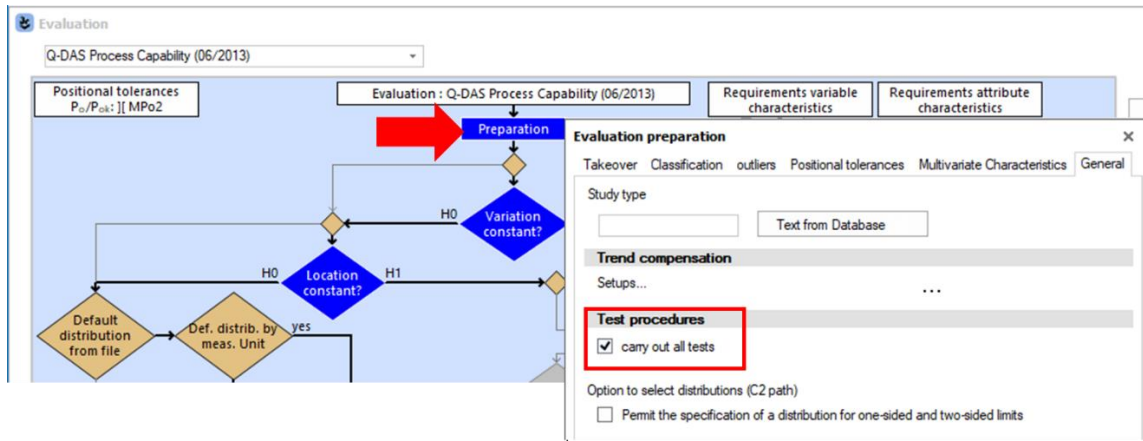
Evaluation

Q-DAS Process Capability (06/2013)

Positional tolerances
$P_o/P_{ok}$: ][ MPo2

Evaluation : Q-DAS Process Capability (06/2013)

Requirements variable characteristics

Requirements attribute characteristics

Preparation

H0

Variation constant?

H0

Location constant?

H1

Default distribution from file

Def. distrib. by meas. Unit

yes

Evaluation preparation

×

Takeover Classification outliers Positional tolerances Multivariate Characteristics General

Study type

Text from Database

Trend compensation

Setups...

...

Test procedures

☑ carry out all tests

Option to select distributions (C2 path)

☐ Permit the specification of a distribution for one-sided and two-sided limits